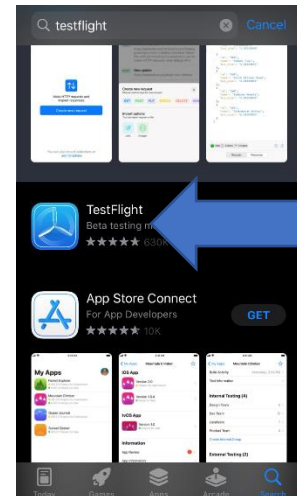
testflight

Cancel

TestFlight

Beta testing m

630K

App Store Connect

For App Developers

10K

GET

My Apps

iOS App

tvOS App

Information

Internal Testing (4)

External Testing (2)

Today

Games

Apps

Arcade

Search